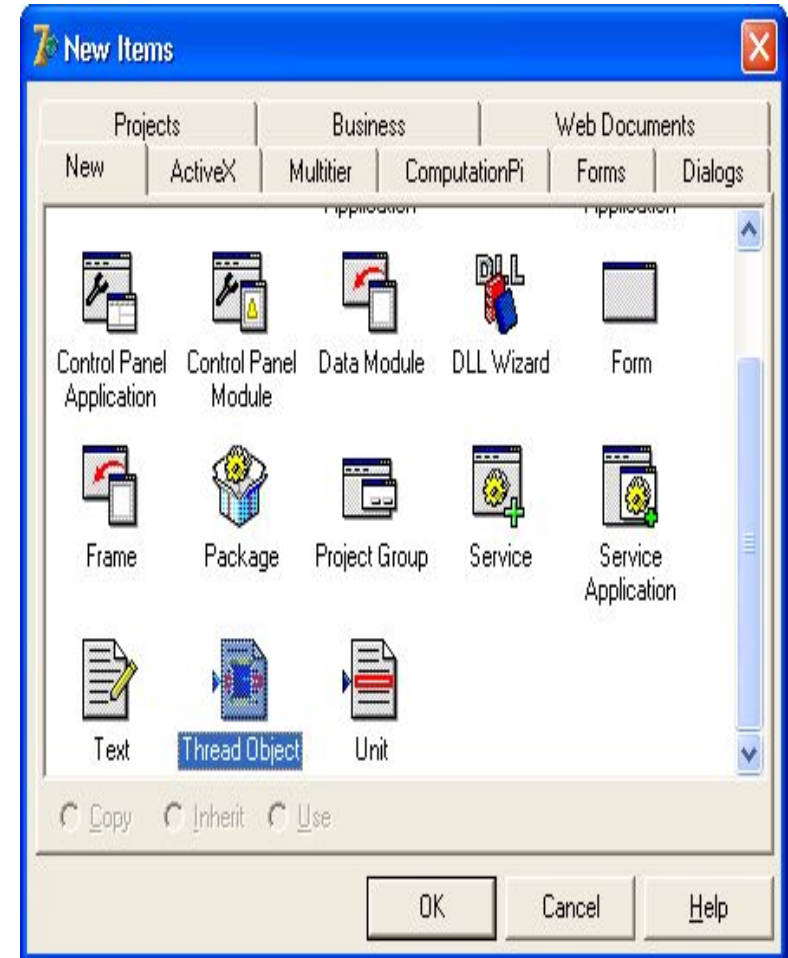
New Items

Projects | Business | Web Documents
New | ActiveX | Multitier | ComputationPi | Forms | Dialogs

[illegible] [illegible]

Control Panel Application
Control Panel Module
Data Module
DLL Wizard
Form
Frame
Package
Project Group
Service
Service Application
Text
Thread Object
Unit

Copy Inherit Use

OK Cancel Help